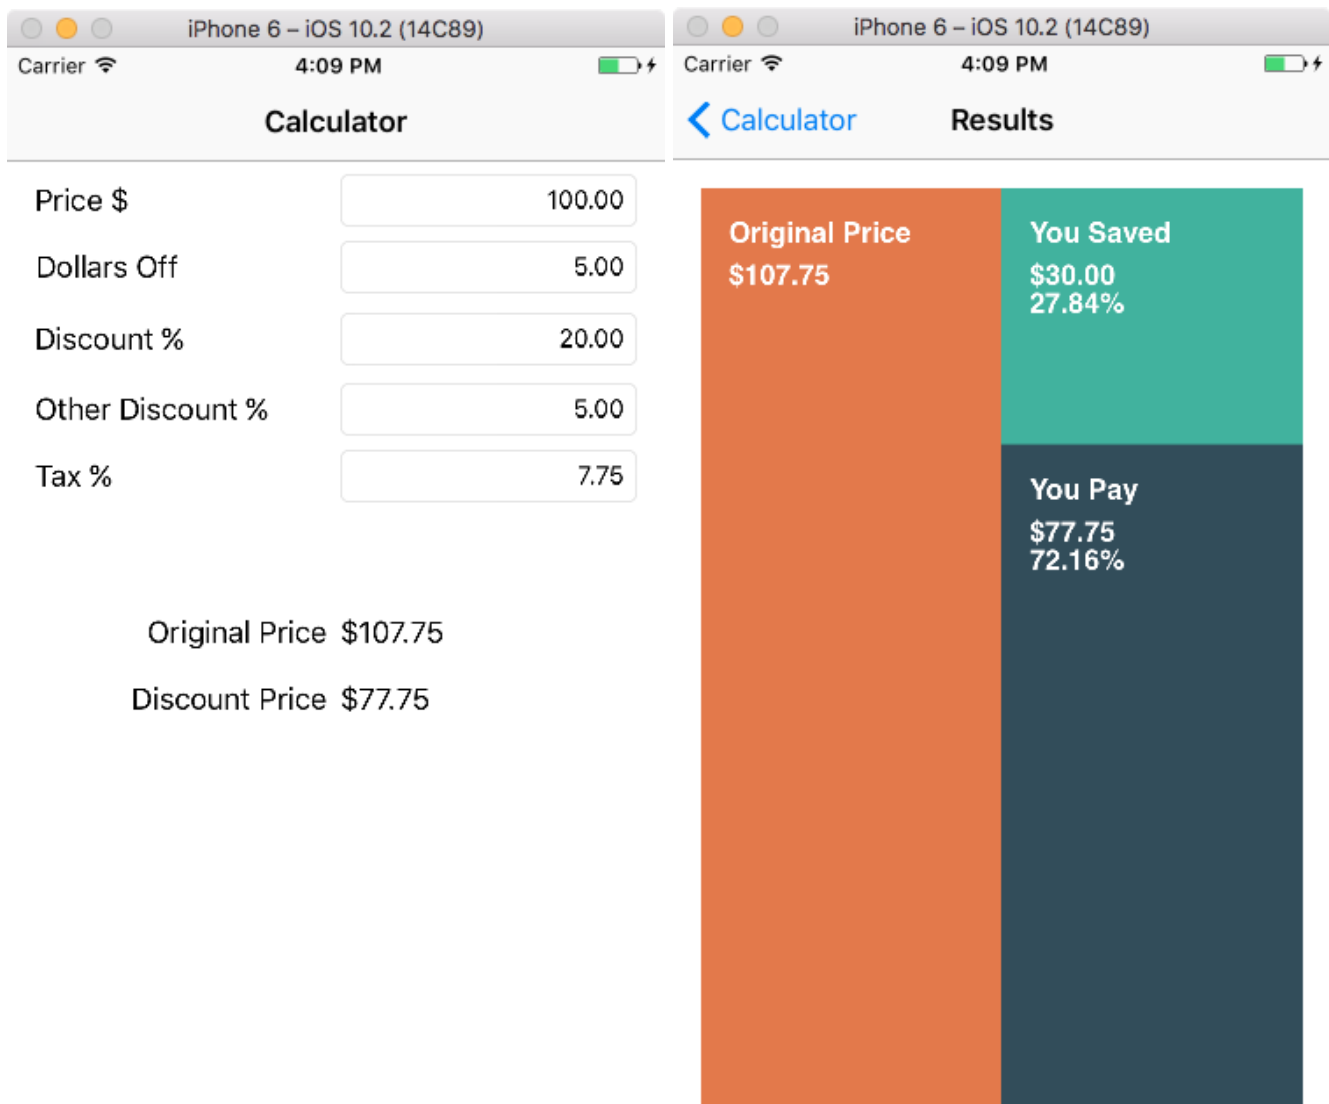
iPhone 6 – iOS 10.2 (14C89)

Carrier 4:09 PM

Calculator

Price $ 100.00

Dollars Off 5.00

Discount % 20.00

Other Discount % 5.00

Tax % 7.75

Original Price $107.75

Discount Price $77.75

iPhone 6 – iOS 10.2 (14C89)

Carrier 4:09 PM

Calculator Results

Original Price
$107.75

You Saved
$30.00
27.84%

You Pay
$77.75
72.16%